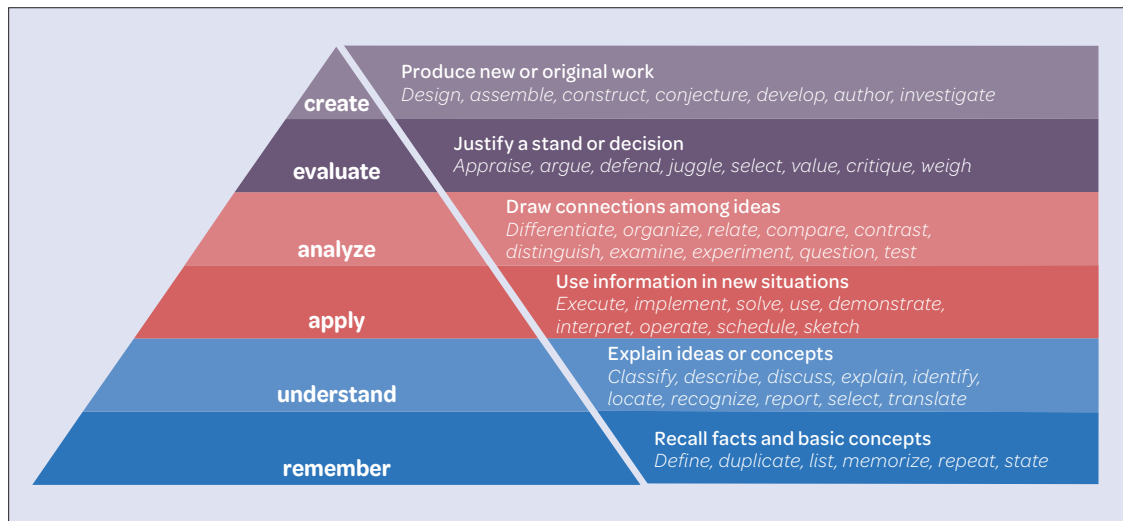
create
Produce new or original work
Design, assemble, construct, conjecture, develop, author, investigate

evaluate
Justify a stand or decision
Appraise, argue, defend, juggle, select, value, critique, weigh

analyze
Draw connections among ideas
Differentiate, organize, relate, compare, contrast, distinguish, examine, experiment, question, test

apply
Use information in new situations
Execute, implement, solve, use, demonstrate, interpret, operate, schedule, sketch

understand
Explain ideas or concepts
Classify, describe, discuss, explain, identify, locate, recognize, report, select, translate

remember
Recall facts and basic concepts
Define, duplicate, list, memorize, repeat, state